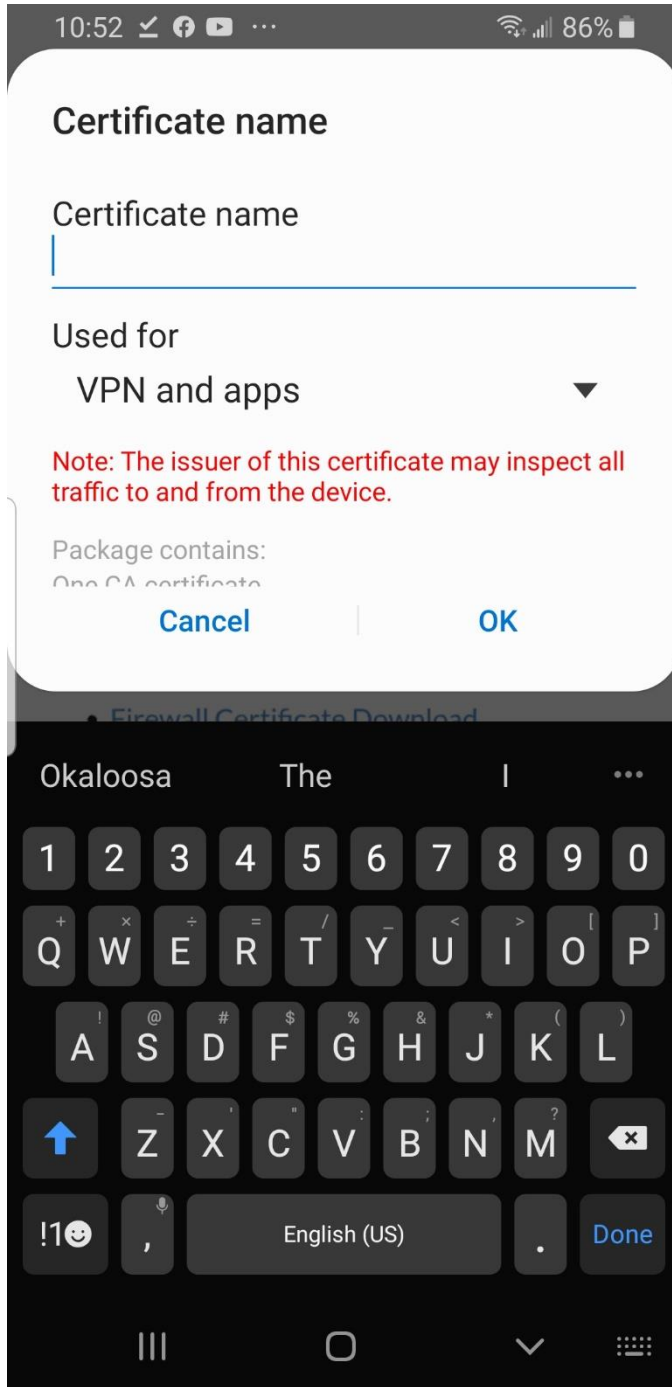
10:52 86%

Certificate name

Certificate name

Used for

VPN and apps

Note: The issuer of this certificate may inspect all traffic to and from the device.

Package contains:

One CA certificate

Cancel OK

Firewall Certificate Download

Okaloosa The I •••

1 2 3 4 5 6 7 8 9 0

Q W E R T Y U I O P

A S D F G H J K L

Z X C V B N M

!1☺ , English (US) . Done